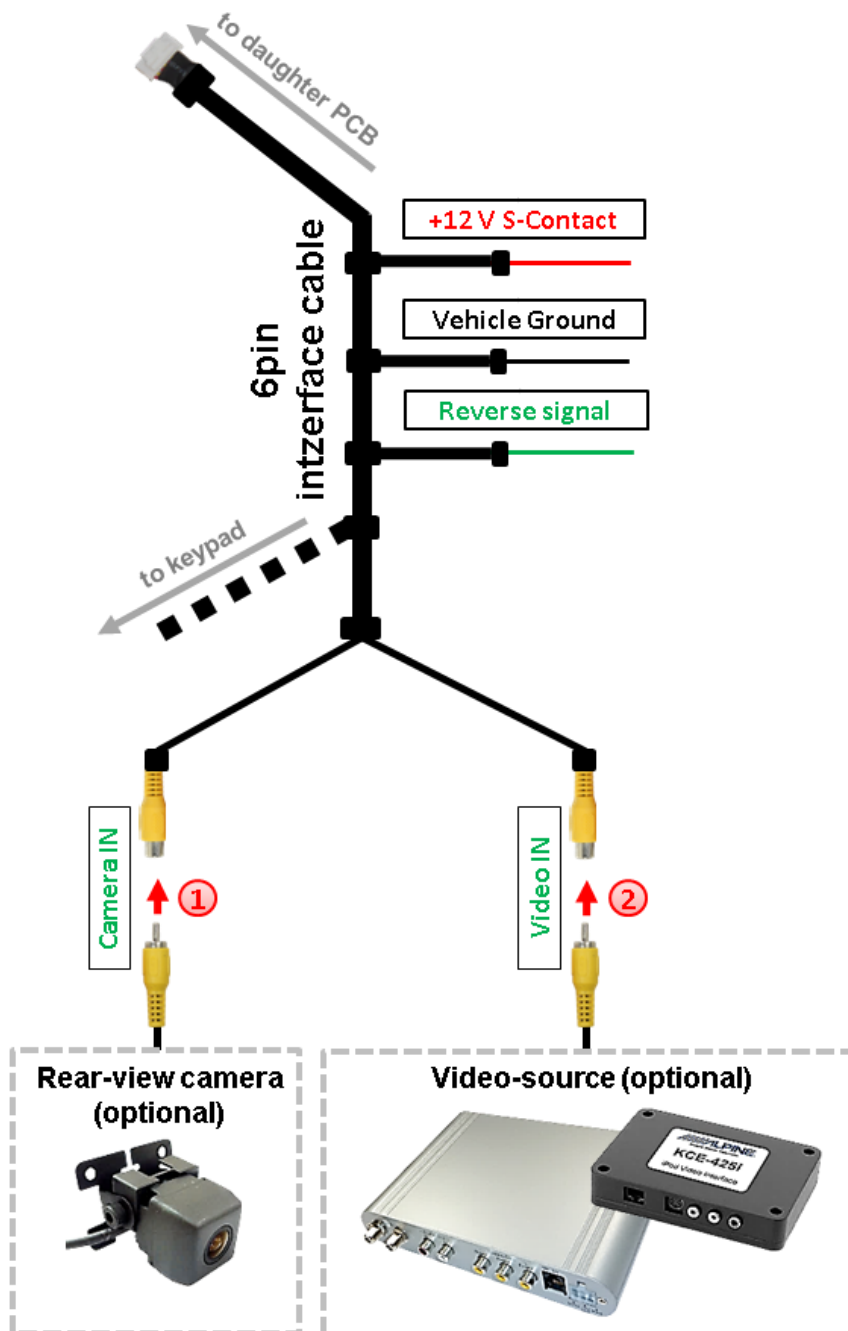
to daughter PCB

+12 V S-Contact

Vehicle Ground

6pin intzerface cable

Reverse signal

to keypad

Camera IN

1

Video IN

2

Rear-view camera (optional)

Video-source (optional)

ALPINE

KCE-425i

iPod Video Interface